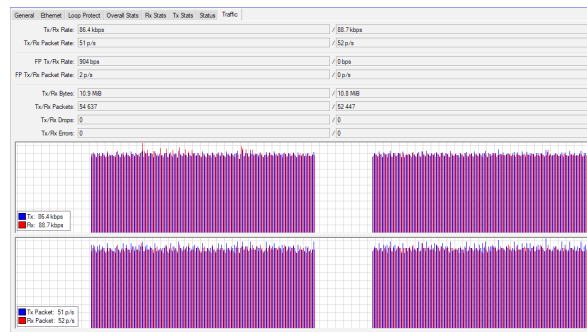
General | Ethernet | Loop Protect | Overall Stats | Rx Stats | Tx Stats | Status | Traffic

Tx/Rx Rate: 86.4 kbps / 88.7 kbps
Tx/Rx Packet Rate: 51 p/s / 52 p/s

FP Tx/Rx Rate: 904 bps / 0 bps
FP Tx/Rx Packet Rate: 2 p/s / 0 p/s

Tx/Rx Bytes: 10.9 MiB / 10.8 MiB
Tx/Rx Packets: 54 637 / 52 447
Tx/Rx Drops: 0 / 0
Tx/Rx Errors: 0 / 0

Tx: 86.4 kbps
Rx: 88.7 kbps

Tx Packet: 51 p/s
Rx Packet: 52 p/s